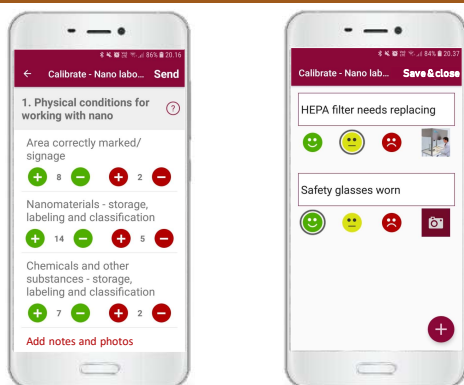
86% 20.16

← Calibrate - Nano labo... Send

1. Physical conditions for working with nano

Area correctly marked/ signage

8 2

Nanomaterials - storage, labeling and classification

14 5

Chemicals and other substances - storage, labeling and classification

7 2

Add notes and photos

84% 20.37

Calibrate - Nano lab... Save&close

HEPA filter needs replacing

Safety glasses worn